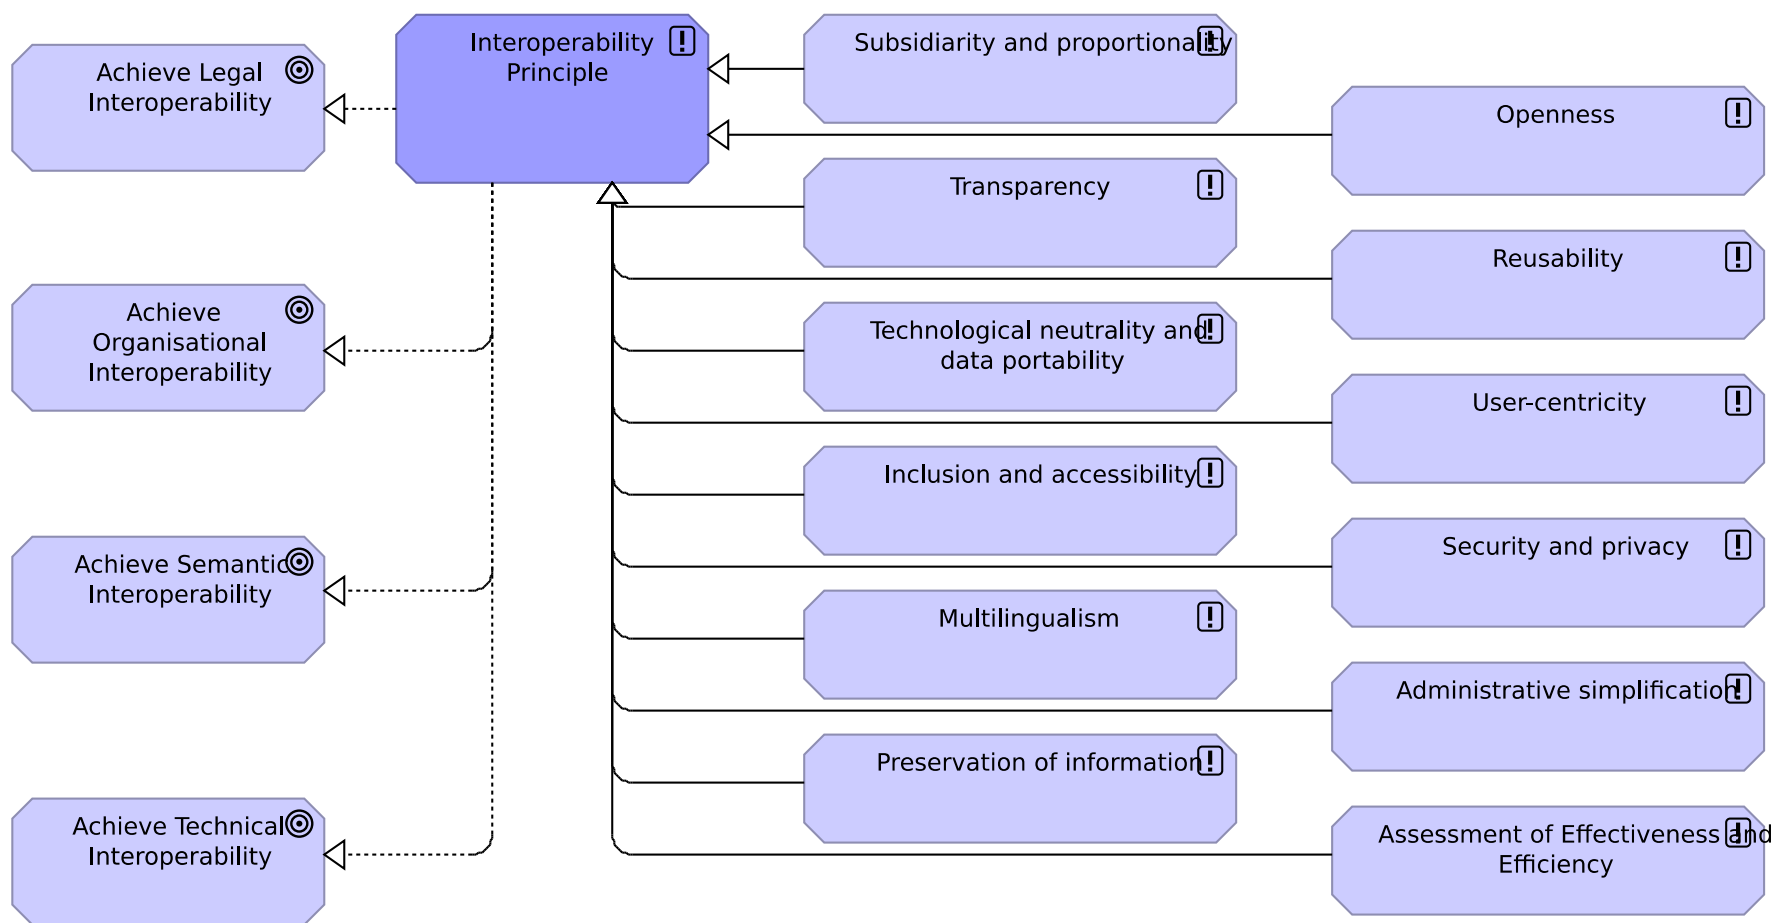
Achieve Legal Interoperability

Interoperability Principle

Subsidiarity and proportionality

Openness

Transparency

Reusability

Achieve Organisational Interoperability

Technological neutrality and data portability

User-centricity

Inclusion and accessibility

Security and privacy

Achieve Semantic Interoperability

Multilingualism

Administrative simplification

Preservation of information

Achieve Technical Interoperability

Assessment of Effectiveness and Efficiency